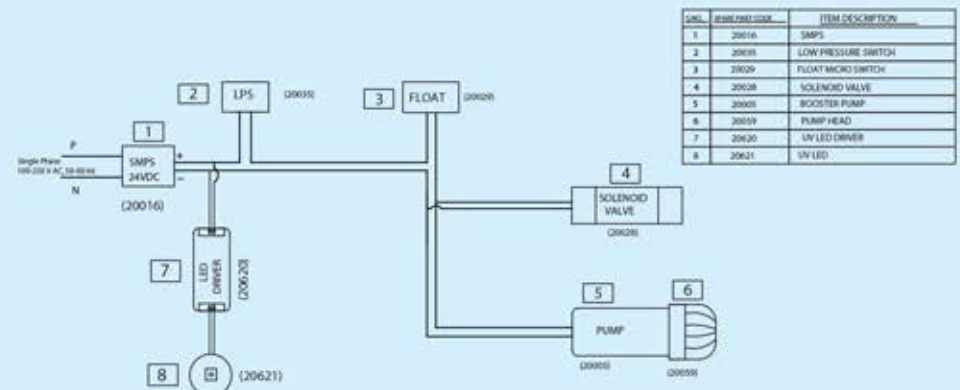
| S.NO. | SPARE PART CODE | ITEM DESCRIPTION |
|---|---|---|
| 1 | 20016 | SMPS |
| 2 | 20035 | LOW PRESSURE SWITCH |
| 3 | 20029 | FLOAT MICRO SWITCH |
| 4 | 20028 | SOLENOID VALVE |
| 5 | 20005 | BOOSTER PUMP |
| 6 | 20059 | PUMP HEAD |
| 7 | 20620 | UV LED DRIVER |
| 8 | 20621 | UV LED |

2 LPS (20035)

3 FLOAT (20029)

1 SMPS 24VDC (20016)

P

N

Single Phase 100-230 V AC, 50-60 Hz

+

-

4 SOLENOID VALVE (20028)

7 LED DRIVER (20620)

5 PUMP (20005)

6 (20059)

8 (20621)